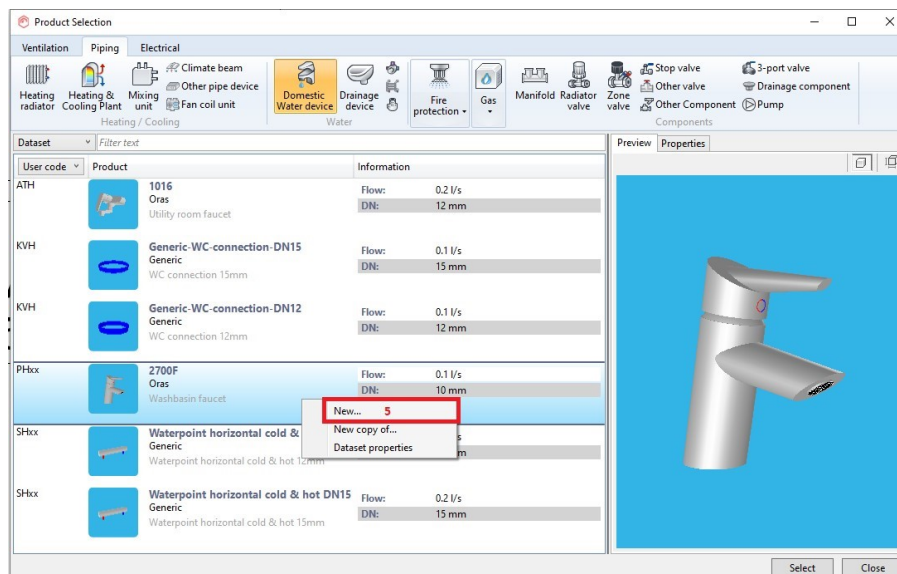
Product Selection

Ventilation | Piping | Electrical

Heating radiator | Heating & Cooling Plant | Mixing unit | Climate beam | Other pipe device | Fan coil unit
Heating / Cooling

Domestic Water device | Drainage device
Water

Fire protection | Gas

Manifold | Radiator valve | Zone valve | Stop valve | Other valve | Other Component | 3-port valve | Drainage component | Pump
Components

Dataset | Filter text

Preview | Properties

| User code | Product | Information |
|---|---|---|
| ATH | 1016<br>Oras<br>Utility room faucet | Flow: 0.2 l/s<br>DN: 12 mm |
| KVH | Generic-WC-connection-DN15<br>Generic<br>WC connection 15mm | Flow: 0.1 l/s<br>DN: 15 mm |
| KVH | Generic-WC-connection-DN12<br>Generic<br>WC connection 12mm | Flow: 0.1 l/s<br>DN: 12 mm |
| PHxx | 2700F<br>Oras<br>Washbasin faucet | Flow: 0.1 l/s<br>DN: 10 mm |
| SHxx | Waterpoint horizontal cold &<br>Generic<br>Waterpoint horizontal cold & hot 12mm | s<br>m |
| SHxx | Waterpoint horizontal cold & hot DN15<br>Generic<br>Waterpoint horizontal cold & hot 15mm | Flow: 0.2 l/s<br>DN: 15 mm |

New... 5
New copy of...
Dataset properties

Select | Close